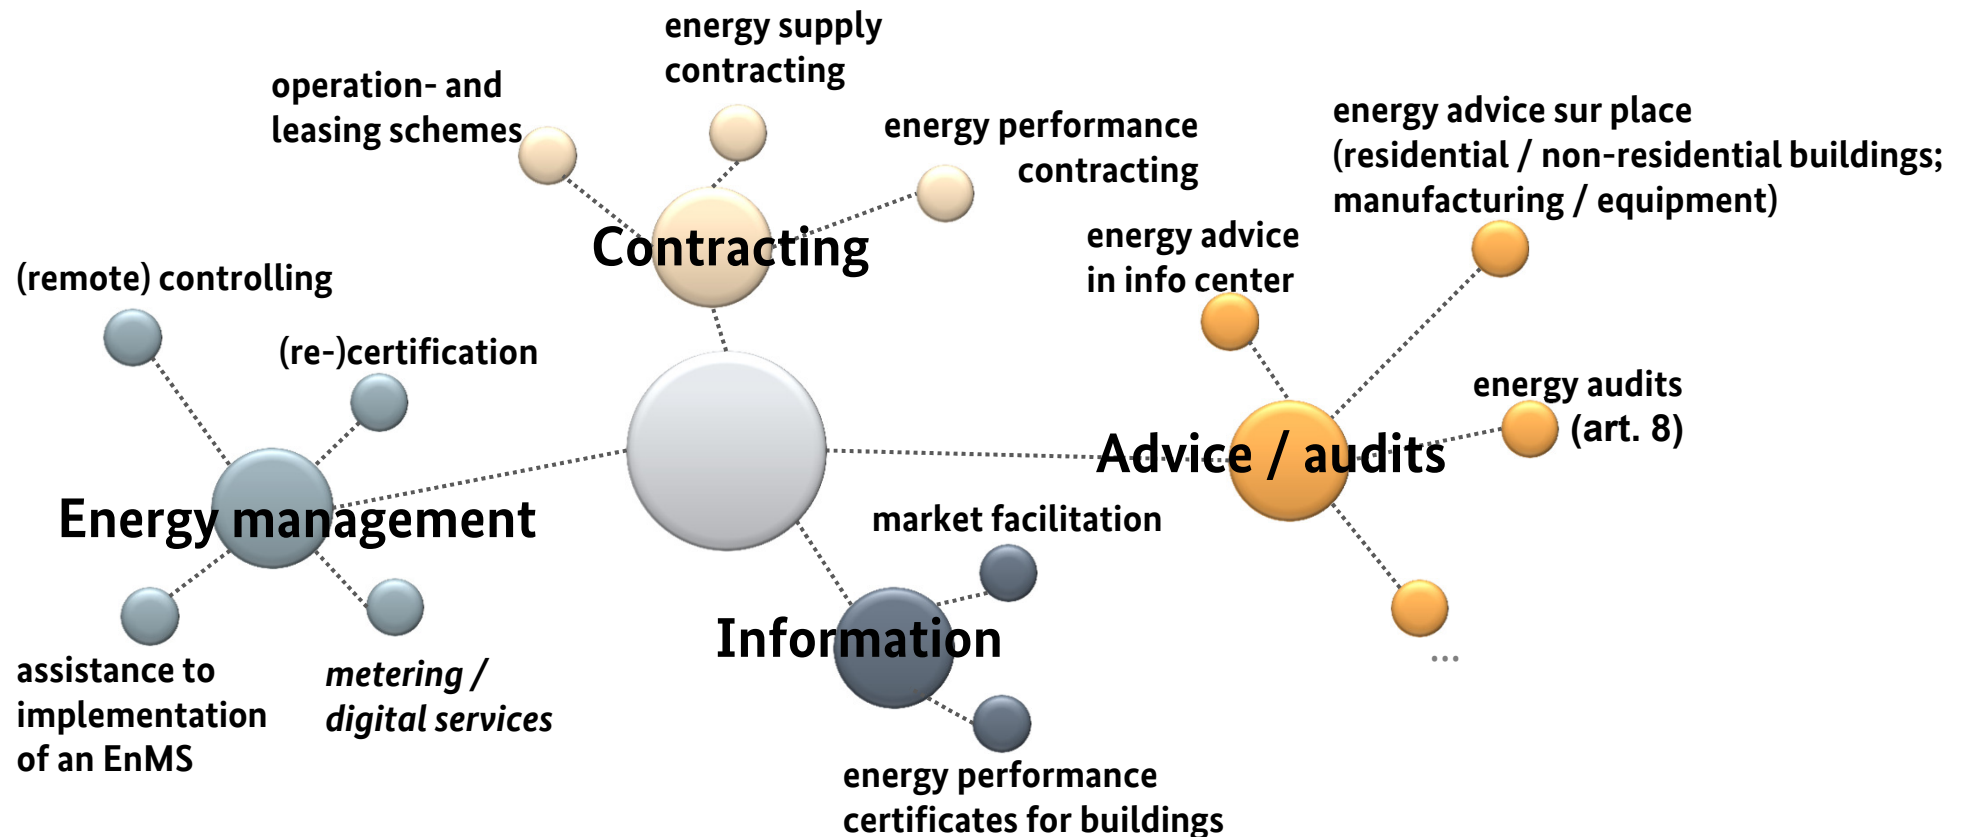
energy supply contracting

operation- and leasing schemes

energy performance contracting

energy advice sur place (residential / non-residential buildings; manufacturing / equipment)

Contracting

energy advice in info center

(remote) controlling

(re-)certification

energy audits (art. 8)

Advice / audits

Energy management

market facilitation

Information

assistance to implementation of an EnMS

*metering / digital services*

...

energy performance certificates for buildings